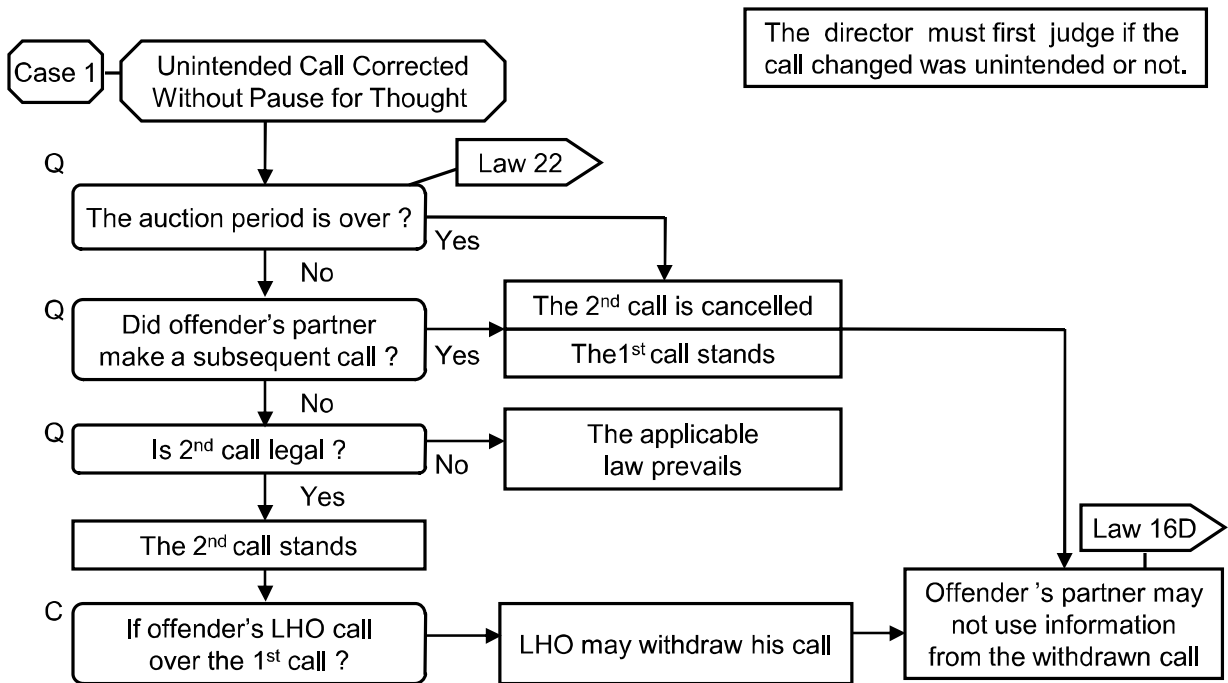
The director must first judge if the call changed was unintended or not.

Case 1

Unintended Call Corrected Without Pause for Thought

Q

Law 22

The auction period is over ?

Yes

No

Q

Did offender's partner make a subsequent call ?

Yes

The $2^{nd}$ call is cancelled

The$1^{st}$ call stands

No

Q

Is $2^{nd}$ call legal ?

No

The applicable law prevails

Yes

The $2^{nd}$ call stands

Law 16D

C

If offender's LHO call over the $1^{st}$ call ?

LHO may withdraw his call

Offender 's partner may not use information from the withdrawn call